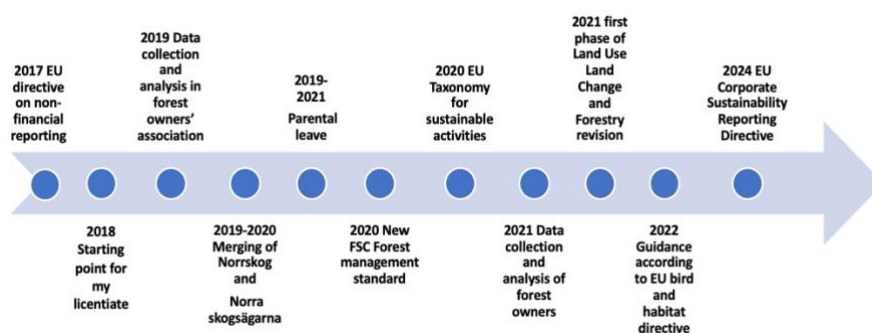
2017 EU directive on non-financial reporting

2019 Data collection and analysis in forest owners' association

2019-2021 Parental leave

2020 EU Taxonomy for sustainable activities

2021 first phase of Land Use Land Change and Forestry revision

2024 EU Corporate Sustainability Reporting Directive

2018 Starting point for my licentiate

2019-2020 Merging of Norrskog and Norra skogsägarna

2020 New FSC Forest management standard

2021 Data collection and analysis of forest owners

2022 Guidance according to EU bird and habitat directive